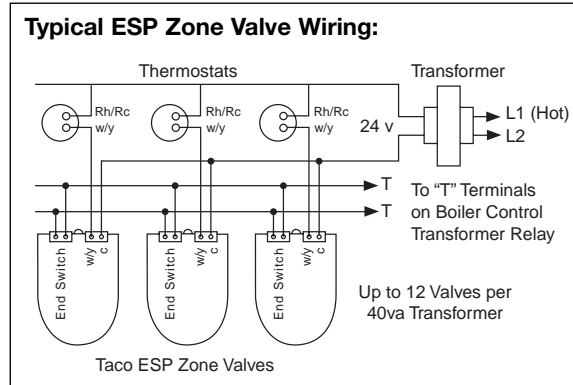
Typical ESP Zone Valve Wiring:

Thermostats

Transformer

Rh/Rc
w/y

Rh/Rc
w/y

Rh/Rc
w/y

24 v

L1 (Hot)

L2

T

T

To "T" Terminals on Boiler Control Transformer Relay

End Switch

w/y

c

End Switch

w/y

c

End Switch

w/y

c

Up to 12 Valves per 40va Transformer

Taco ESP Zone Valves